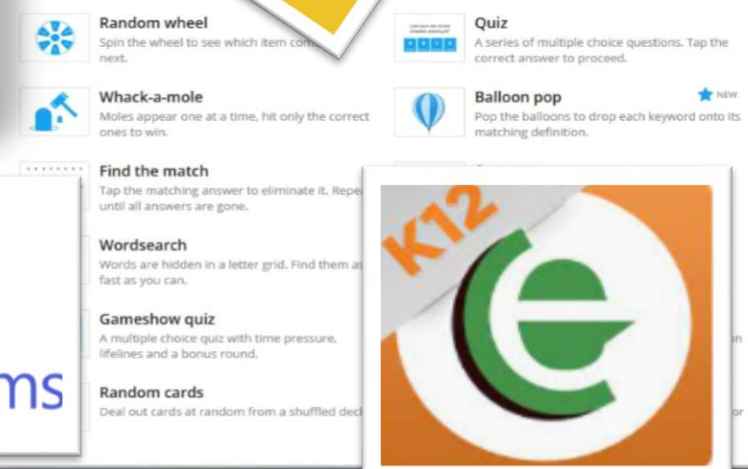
Random wheel
Spin the wheel to see which item com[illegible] next.

Quiz
A series of multiple choice questions. Tap the correct answer to proceed.

Whack-a-mole
Moles appear one at a time, hit only the correct ones to win.

Balloon pop
NEW
Pop the balloons to drop each keyword onto its matching definition.

Find the match
Tap the matching answer to eliminate it. Repe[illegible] until all answers are gone.

Wordsearch
Words are hidden in a letter grid. Find them as fast as you can.

Gameshow quiz
A multiple choice quiz with time pressure, lifelines and a bonus round.

Random cards
Deal out cards at random from a shuffled dec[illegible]

ms

K12

e